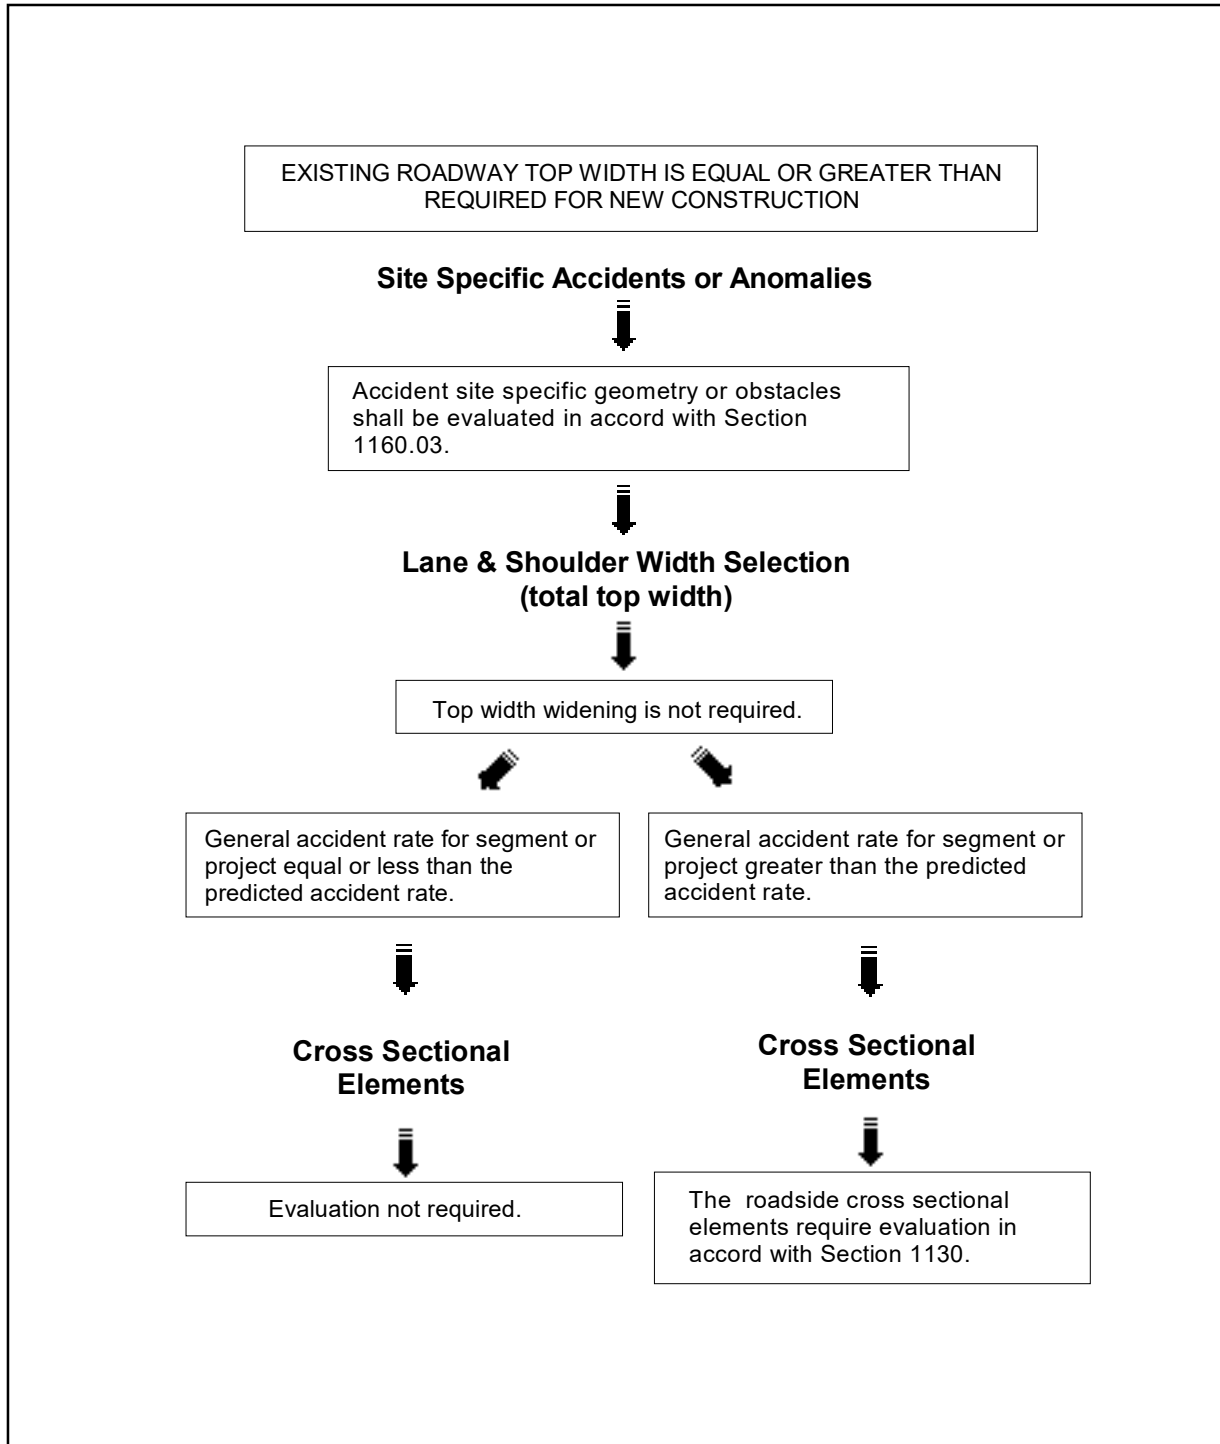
EXISTING ROADWAY TOP WIDTH IS EQUAL OR GREATER THAN REQUIRED FOR NEW CONSTRUCTION

**Site Specific Accidents or Anomalies**

Accident site specific geometry or obstacles shall be evaluated in accord with Section 1160.03.

**Lane & Shoulder Width Selection (total top width)**

Top width widening is not required.

General accident rate for segment or project equal or less than the predicted accident rate.

**Cross Sectional Elements**

Evaluation not required.

General accident rate for segment or project greater than the predicted accident rate.

**Cross Sectional Elements**

The roadside cross sectional elements require evaluation in accord with Section 1130.